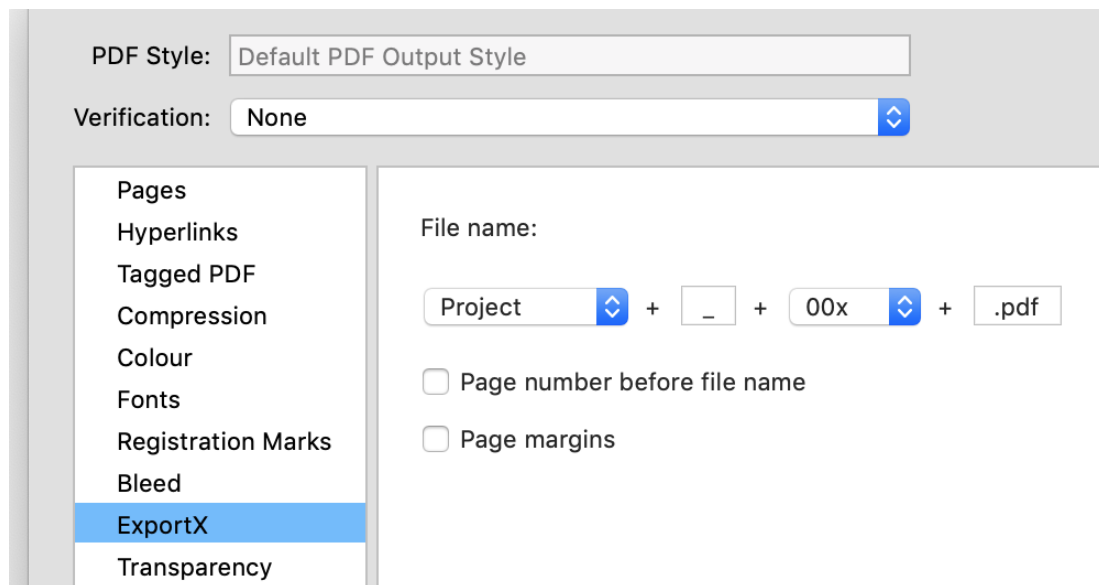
PDF Style: Default PDF Output Style

Verification: None

Pages
Hyperlinks
Tagged PDF
Compression
Colour
Fonts
Registration Marks
Bleed
ExportX
Transparency

File name:

Project + _ + 00x + .pdf

Page number before file name

Page margins